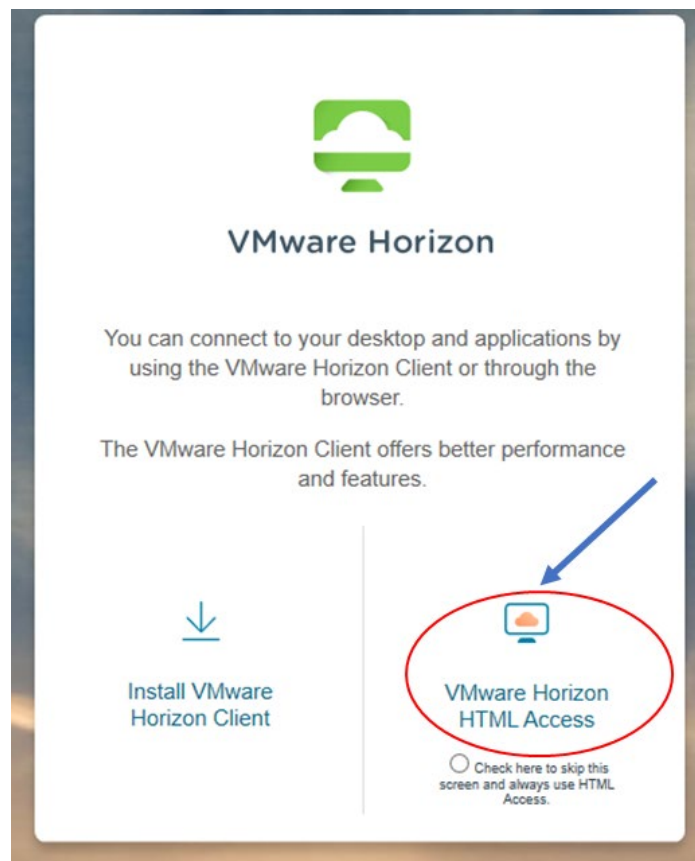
VMware Horizon

You can connect to your desktop and applications by using the VMware Horizon Client or through the browser.

The VMware Horizon Client offers better performance and features.

Install VMware Horizon Client

VMware Horizon HTML Access

Check here to skip this screen and always use HTML Access.